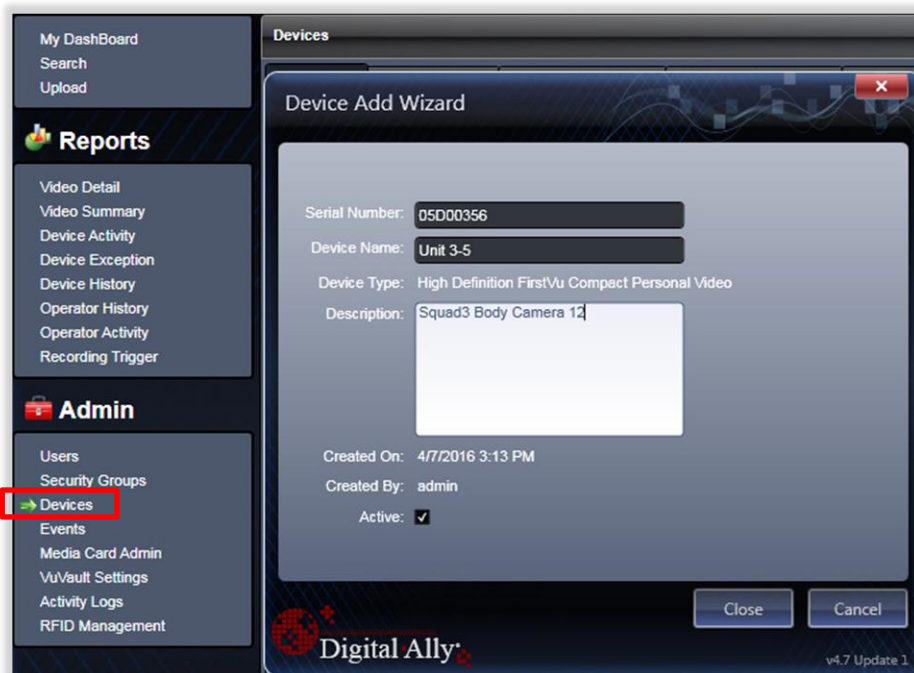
My DashBoard
Search
Upload

Reports

Video Detail
Video Summary
Device Activity
Device Exception
Device History
Operator History
Operator Activity
Recording Trigger

Admin

Users
Security Groups
Devices
Events
Media Card Admin
VuVault Settings
Activity Logs
RFID Management

Devices

Device Add Wizard

Serial Number: 05D00356
Device Name: Unit 3-5
Device Type: High Definition FirstVu Compact Personal Video
Description: Squad3 Body Camera 12
Created On: 4/7/2016 3:13 PM
Created By: admin
Active: ✓

Close
Cancel

Digital Ally

v4.7 Update 1